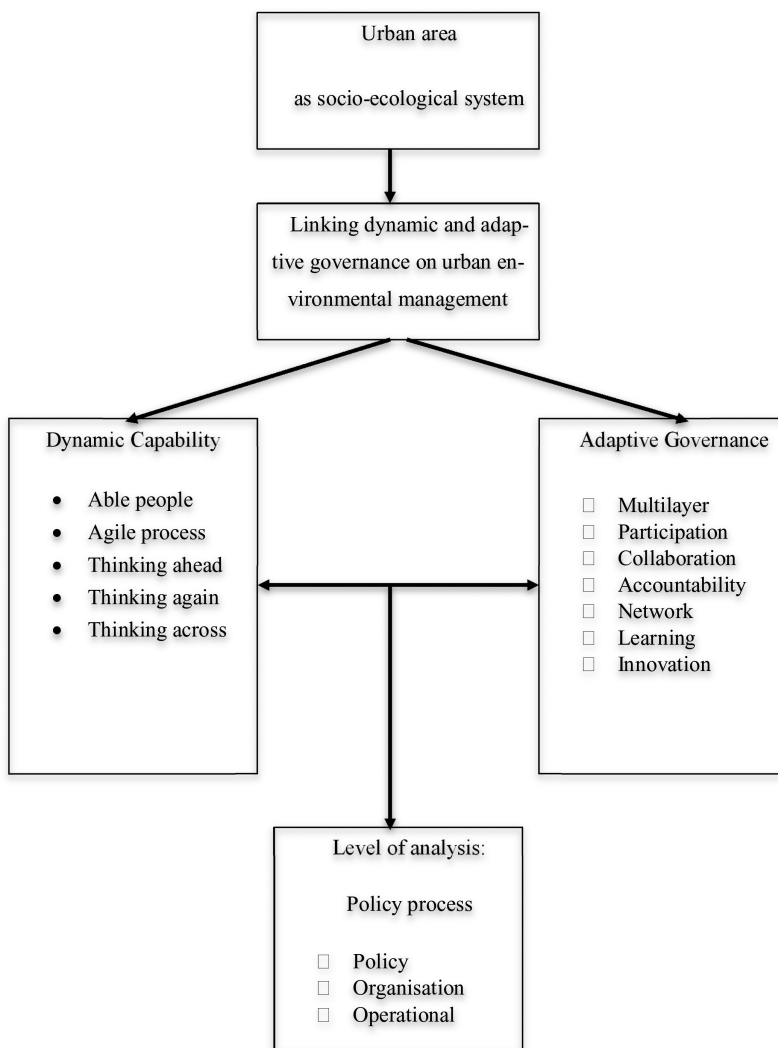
Urban area

as socio-ecological system

Linking dynamic and adaptive governance on urban environmental management

Dynamic Capability

- Able people
- Agile process
- Thinking ahead
- Thinking again
- Thinking across

Adaptive Governance

□ Multilayer
□ Participation
□ Collaboration
□ Accountability
□ Network
□ Learning
□ Innovation

Level of analysis:

Policy process

□ Policy
□ Organisation
□ Operational